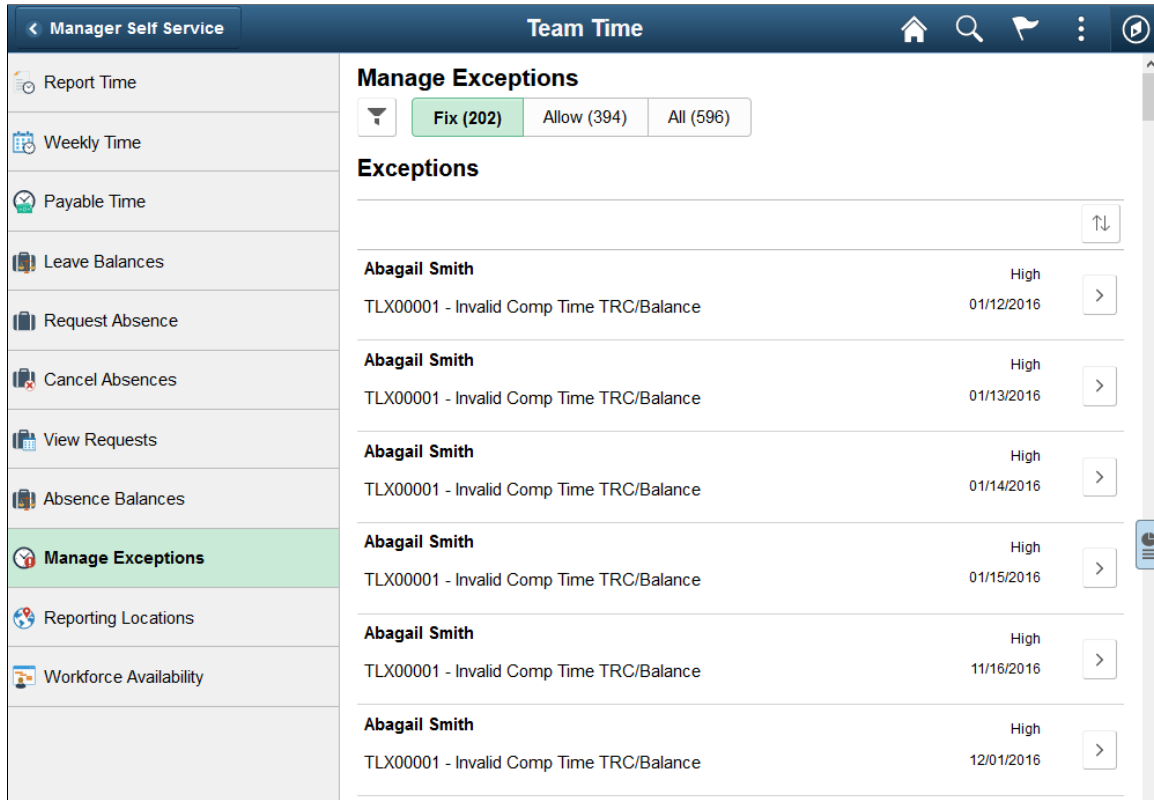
Manager Self Service

Team Time

Report Time
Weekly Time
Payable Time
Leave Balances
Request Absence
Cancel Absences
View Requests
Absence Balances
Manage Exceptions
Reporting Locations
Workforce Availability

Manage Exceptions

Fix (202) | Allow (394) | All (596)

Exceptions

Abagail Smith
High
TLX00001 - Invalid Comp Time TRC/Balance
01/12/2016

Abagail Smith
High
TLX00001 - Invalid Comp Time TRC/Balance
01/13/2016

Abagail Smith
High
TLX00001 - Invalid Comp Time TRC/Balance
01/14/2016

Abagail Smith
High
TLX00001 - Invalid Comp Time TRC/Balance
01/15/2016

Abagail Smith
High
TLX00001 - Invalid Comp Time TRC/Balance
11/16/2016

Abagail Smith
High
TLX00001 - Invalid Comp Time TRC/Balance
12/01/2016